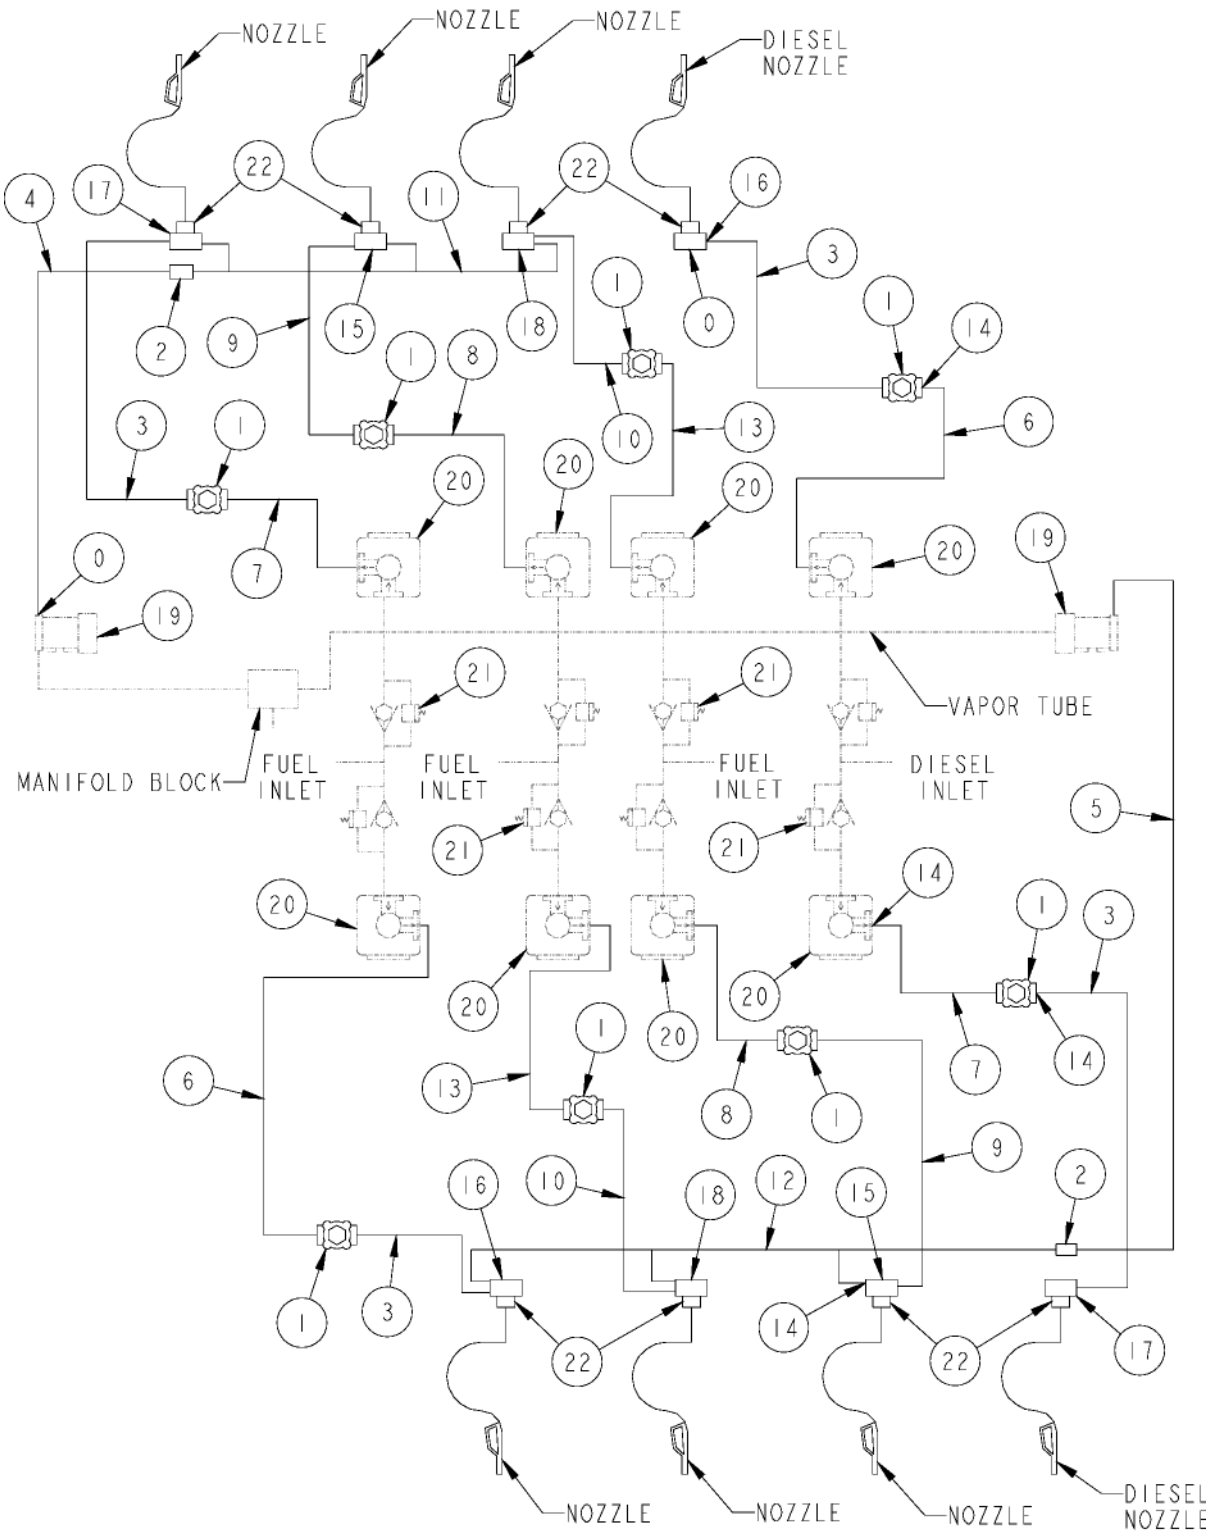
NOZZLE
NOZZLE
NOZZLE
DIESEL NOZZLE

4
17
22
11
22
16
3
2
9
15
18
1
0
1
14
1
8
10
13
6
3
1
20
20
20
7
20
19
0
19
VAPOR TUBE
21
21
MANIFOLD BLOCK
FUEL INLET
FUEL INLET
FUEL INLET
DIESEL INLET
5
21
21
20
14
1
3
20
20
20
6
1
13
1
7
14
8
1
9
16
10
18
12
15
2
1
3
14
22
22
17

NOZZLE
NOZZLE
NOZZLE
DIESEL NOZZLE